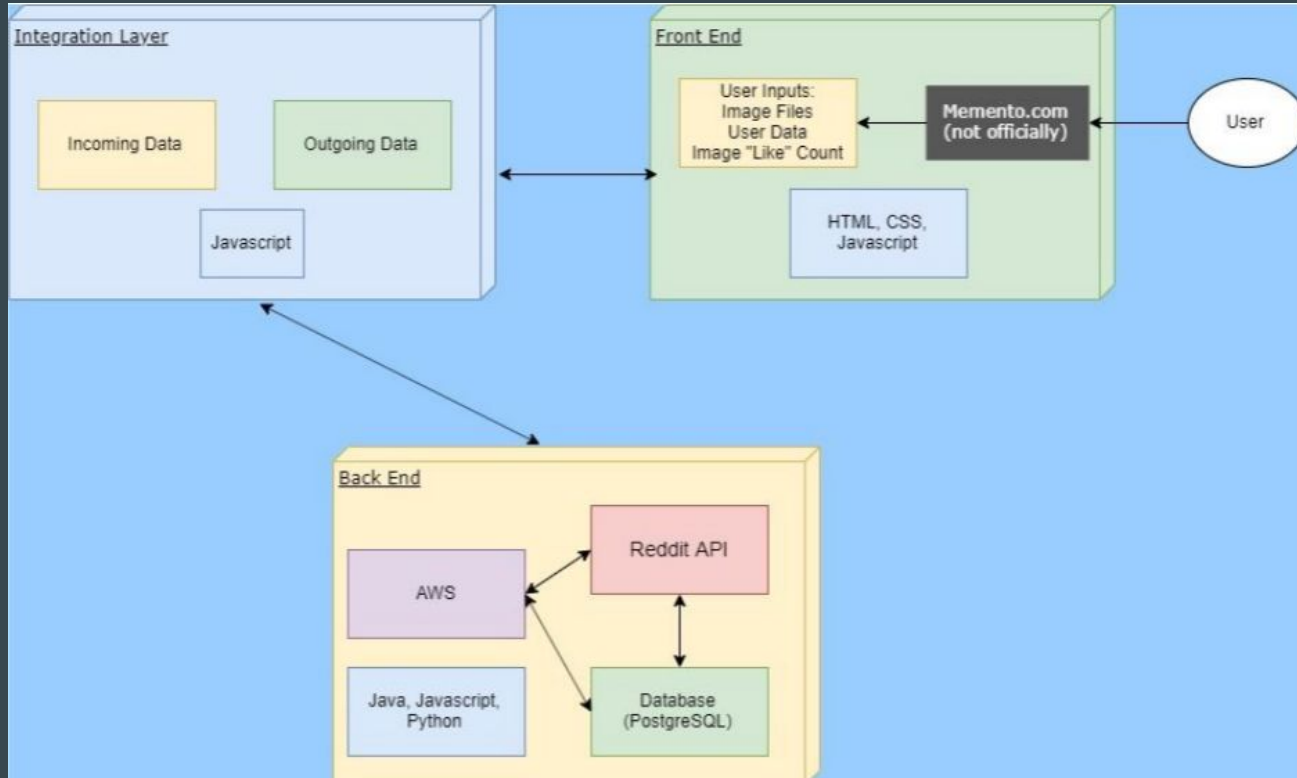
Integration Layer

Incoming Data

Outgoing Data

Javascript

Front End

User Inputs:
Image Files
User Data
Image "Like" Count

Memento.com
(not officially)

User

HTML, CSS,
Javascript

Back End

Reddit API

AWS

Java, Javascript,
Python

Database
(PostgreSQL)